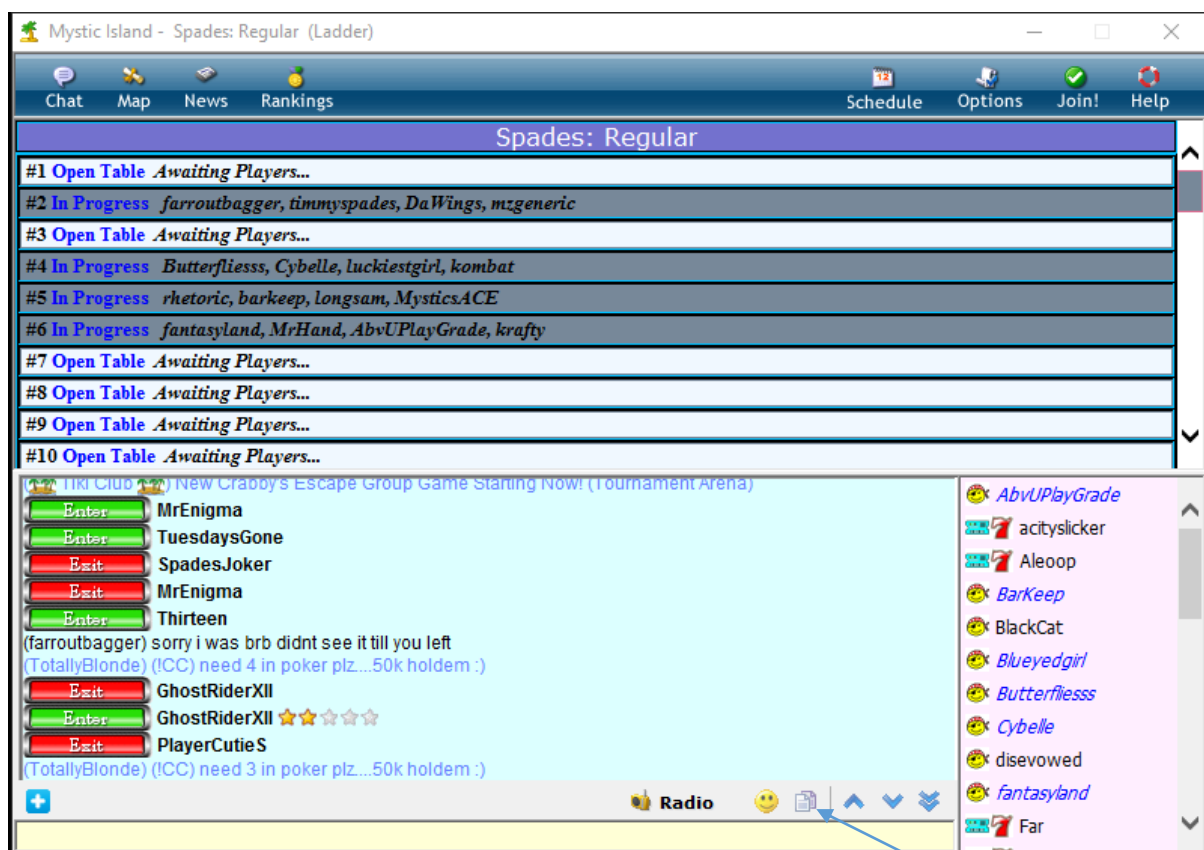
Mystic Island - Spades: Regular (Ladder)

Chat Map News Rankings Schedule Options Join! Help

Spades: Regular

#1 Open Table Awaiting Players...
#2 In Progress farroutbagger, timmyspades, DaWings, mzgeneric
#3 Open Table Awaiting Players...
#4 In Progress Butterfliesss, Cybelle, luckiestgirl, kombat
#5 In Progress rhetoric, barkeep, longsam, MysticsACE
#6 In Progress fantasyland, MrHand, AbvUPlayGrade, krafty
#7 Open Table Awaiting Players...
#8 Open Table Awaiting Players...
#9 Open Table Awaiting Players...
#10 Open Table Awaiting Players...

(Tiki Club) New Crabby's Escape Group Game Starting Now! (Tournament Arena)
Enter MrEnigma
Enter TuesdaysGone
Exit SpadesJoker
Exit MrEnigma
Enter Thirteen
(farroutbagger) sorry i was brb didnt see it till you left
(TotallyBlonde) (!CC) need 4 in poker plz....50k holdem :)
Exit GhostRiderXII
Enter GhostRiderXII
Exit PlayerCutieS
(TotallyBlonde) (!CC) need 3 in poker plz....50k holdem :)

Radio

AbvUPlayGrade
acityslicker
Aleoop
BarKeep
BlackCat
Blueyedgirl
Butterfliess
Cybelle
disevowed
fantasyland
Far